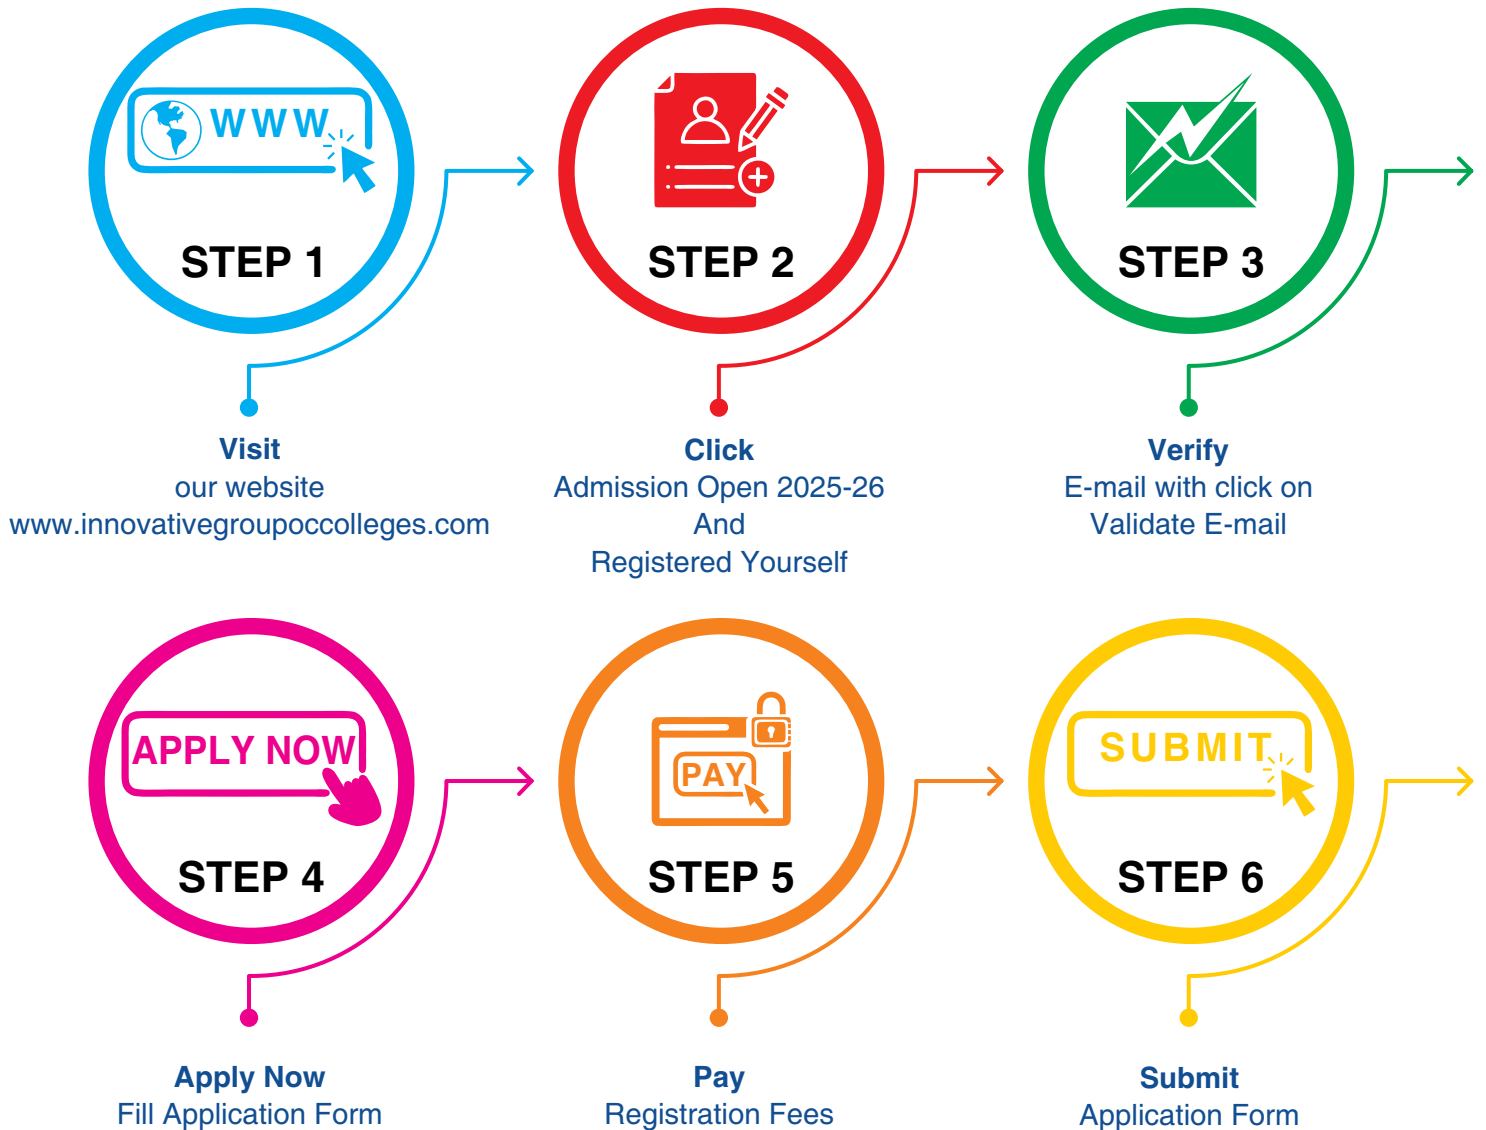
WWW

STEP 1

Visit
our website
www.innovativegroupoccolleges.com

STEP 2

Click
Admission Open 2025-26
And
Registered Yourself

STEP 3

Verify
E-mail with click on
Validate E-mail

APPLY NOW

STEP 4

Apply Now
Fill Application Form

PAY

STEP 5

Pay
Registration Fees

SUBMIT

STEP 6

Submit
Application Form